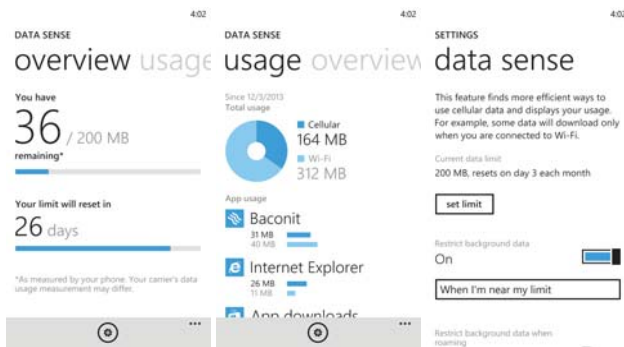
4:02

DATA SENSE

overview usage

You have

36 / 200 MB

remaining*

Your limit will reset in

26 days

*As measured by your phone. Your carrier's data usage measurement may differ.

...

4:02

DATA SENSE

usage overview

Since 12/3/2013

Total usage

Cellular

164 MB

Wi-Fi

312 MB

App usage

Baconit

31 MB

40 MB

Internet Explorer

26 MB

11 MB

App downloads

...

4:02

SETTINGS

data sense

This feature finds more efficient ways to use cellular data and displays your usage. For example, some data will download only when you are connected to Wi-Fi.

Current data limit

200 MB, resets on day 3 each month

set limit

Restrict background data

On

When I'm near my limit

Restrict background data when roaming